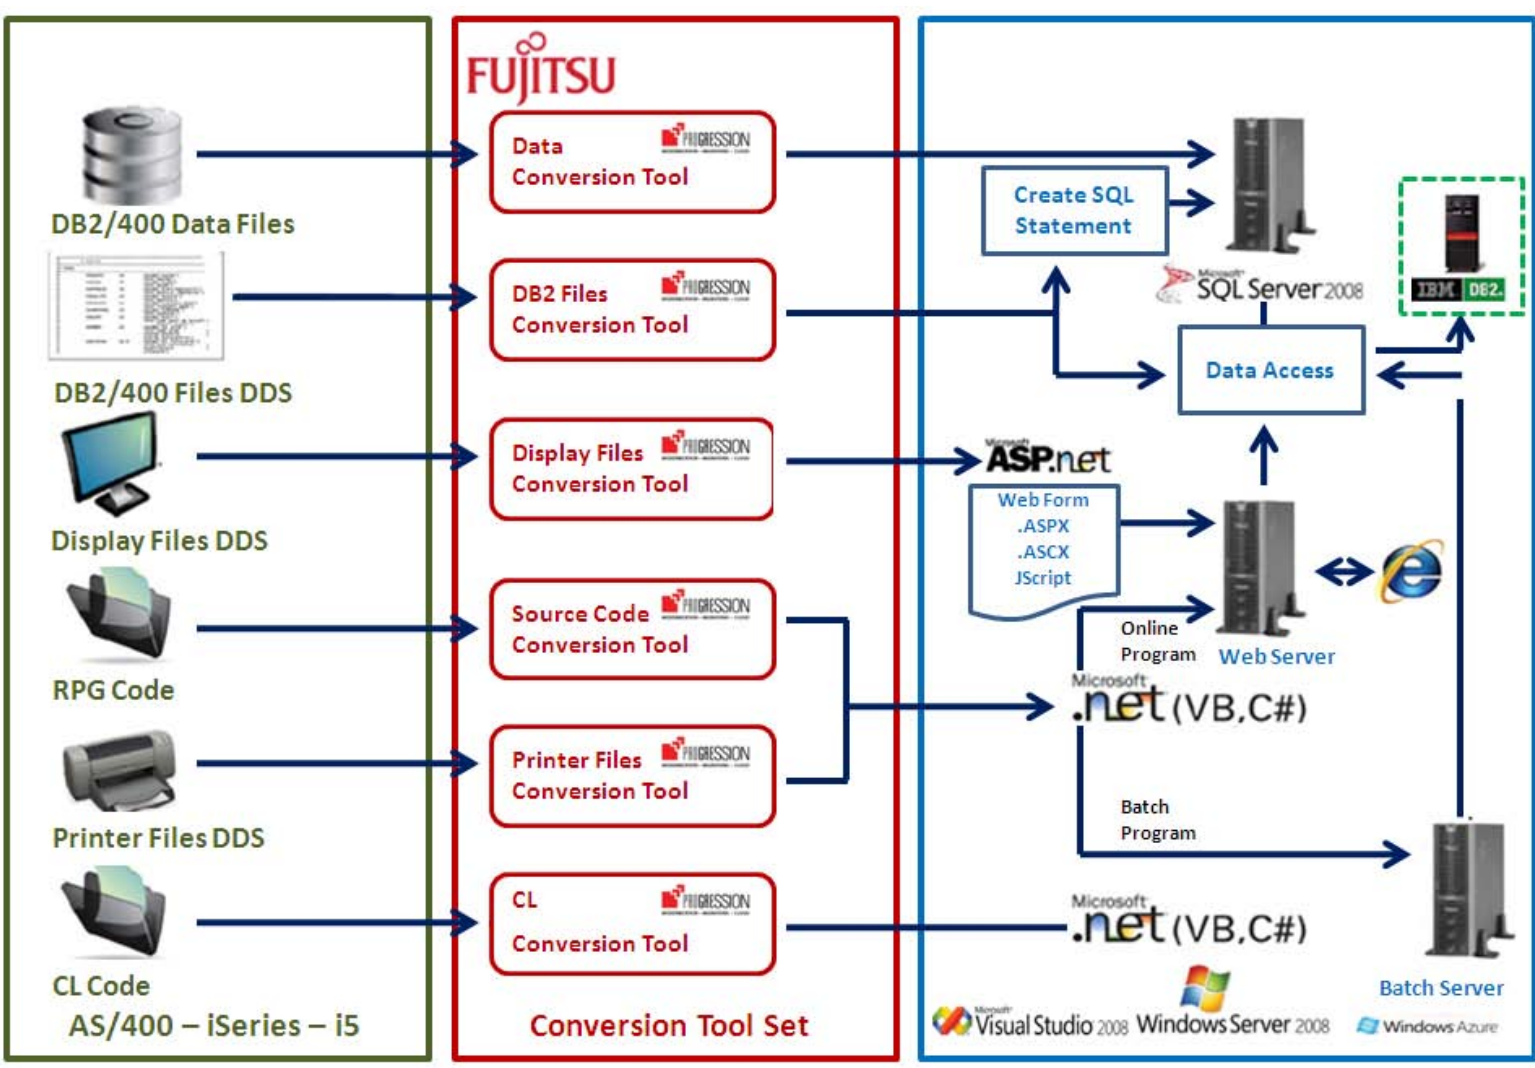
DB2/400 Data Files

DB2/400 Files DDS

Display Files DDS

RPG Code

Printer Files DDS

CL Code

AS/400 – iSeries – i5

FUJITSU

Data Conversion Tool PROGRESSION

DB2 Files Conversion Tool PROGRESSION

Display Files Conversion Tool PROGRESSION

Source Code Conversion Tool PROGRESSION

Printer Files Conversion Tool PROGRESSION

CL Conversion Tool PROGRESSION

Conversion Tool Set

Create SQL Statement

Microsoft SQL Server 2008

IBM DB2

Data Access

Microsoft ASP.net

Web Form
.ASPX
.ASCX
JScript

Online Program

Web Server

Microsoft .net (VB,C#)

Batch Program

Microsoft .net (VB,C#)

Batch Server

Microsoft Visual Studio 2008 Windows Server 2008 Windows Azure